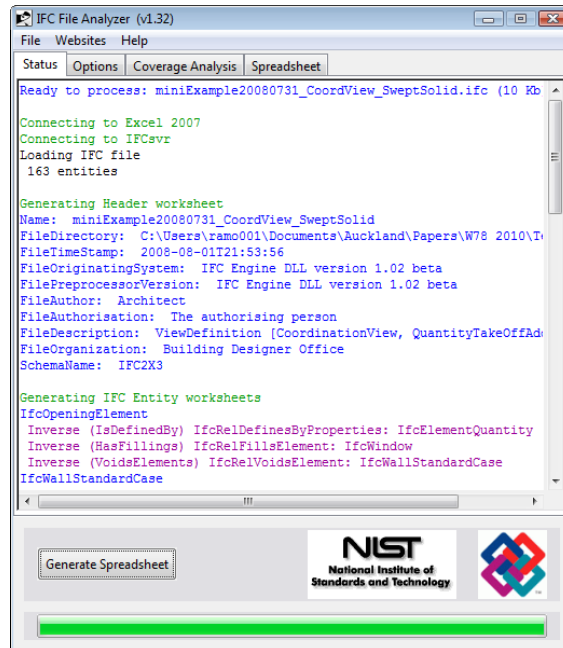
IFC File Analyzer (v1.32)

File Websites Help

Status Options Coverage Analysis Spreadsheet

Ready to process: miniExample20080731_CoordView_SweptSolid.ifc (10 Kb

Connecting to Excel 2007
Connecting to IFCsvr
Loading IFC file
163 entities

Generating Header worksheet
Name: miniExample20080731_CoordView_SweptSolid
FileDirectory: C:\Users\ramo001\Documents\Auckland\Papers\W78 2010\T
FileTimeStamp: 2008-08-01T21:53:56
FileOriginatingSystem: IFC Engine DLL version 1.02 beta
FilePreprocessorVersion: IFC Engine DLL version 1.02 beta
FileAuthor: Architect
FileAuthorisation: The authorising person
FileDescription: ViewDefinition [CoordinationView, QuantityTakeOffAd
FileOrganization: Building Designer Office
SchemaName: IFC2X3

Generating IFC Entity worksheets
IfcOpeningElement
Inverse (IsDefinedBy) IfcRelDefinesByProperties: IfcElementQuantity
Inverse (HasFillings) IfcRelFillsElement: IfcWindow
Inverse (VoidsElements) IfcRelVoidsElement: IfcWallStandardCase
IfcWallStandardCase

Generate Spreadsheet

NIST
National Institute of Standards and Technology